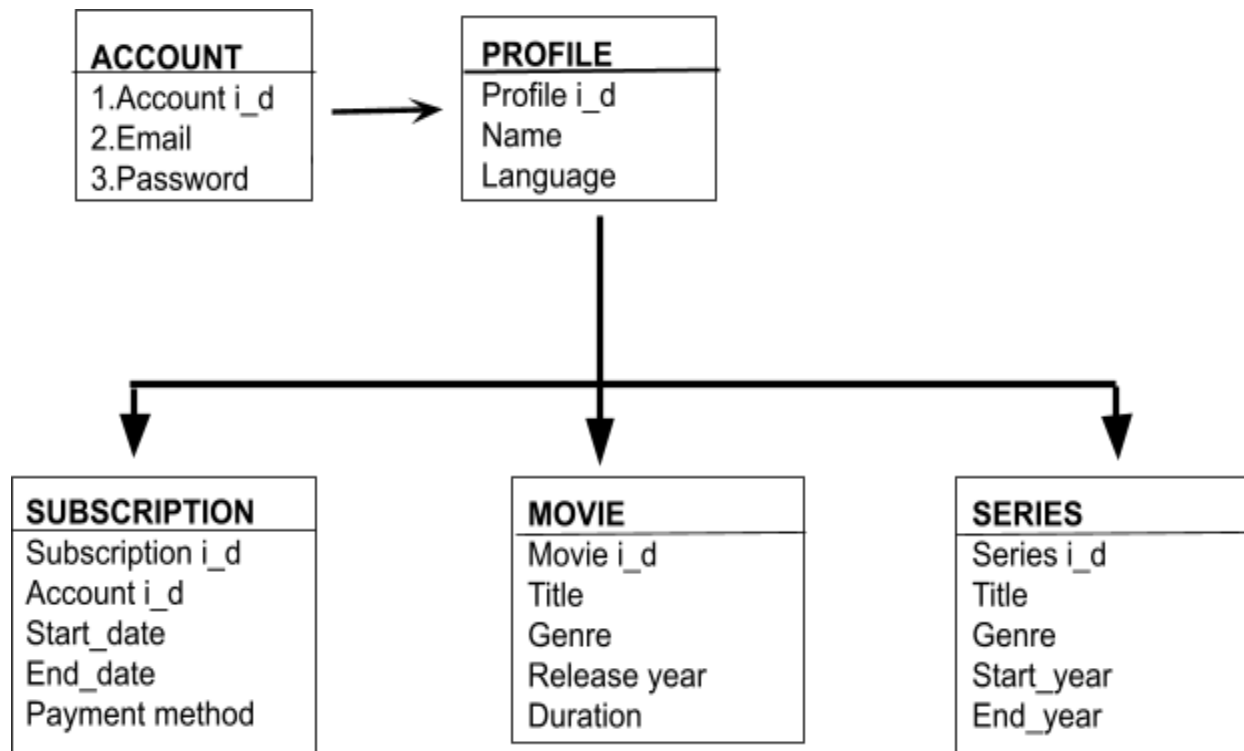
ACCOUNT
1.Account i_d
2.Email
3.Password

PROFILE
Profile i_d
Name
Language

SUBSCRIPTION
Subscription i_d
Account i_d
Start_date
End_date
Payment method

MOVIE
Movie i_d
Title
Genre
Release year
Duration

SERIES
Series i_d
Title
Genre
Start_year
End_year